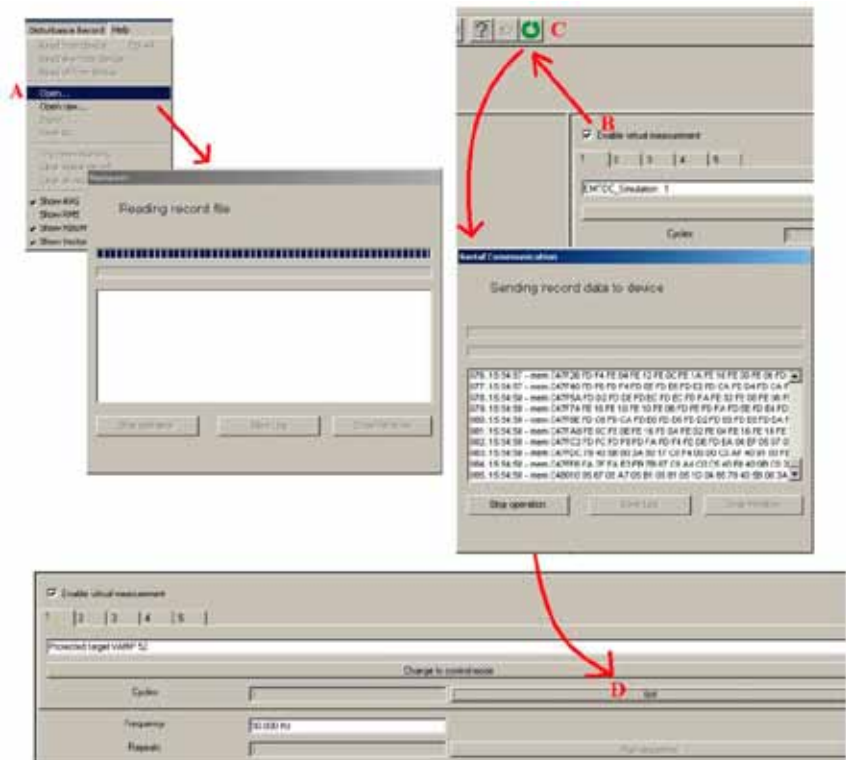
Disturbance Record Help

A

Open...

Open raw...

Show RMS

Reading record file

Stop operation

Save Log

Close Window

C

B

Enable virtual measurement

1 2 3 4 5

EM*DC_Simulation_1

Cycles

Serial Communication

Sending record data to device

Stop operation

Save Log

Close Window

Enable virtual measurement

1 2 3 4 5

Protected target WARP 52

Change to control mode

Cycles

D

Init

Frequency

50.000 Hz

Repeats